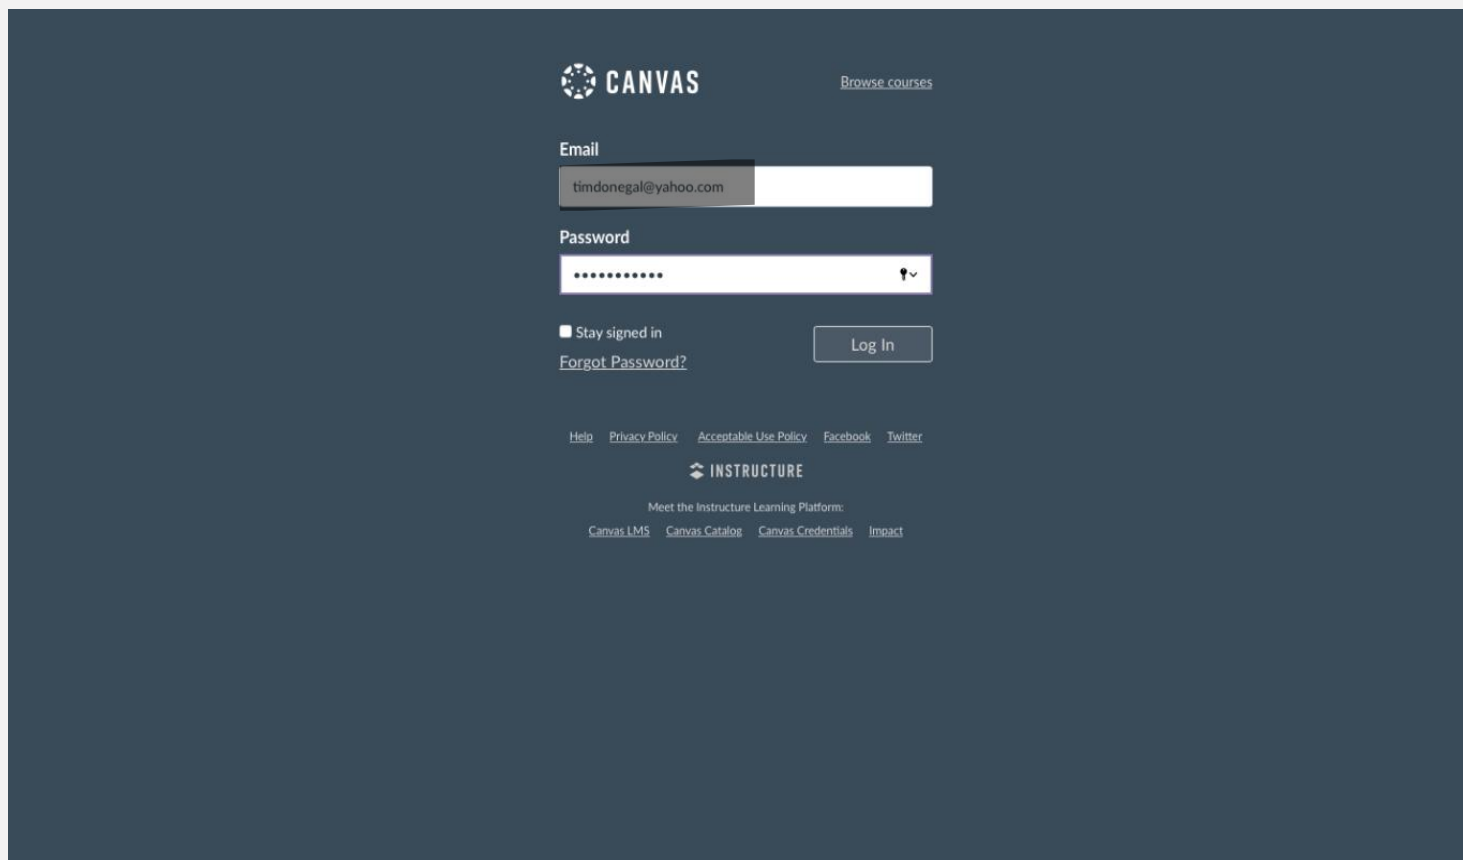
CANVAS

Browse courses

Email

timdonegal@yahoo.com

Password

•••••••••••

Stay signed in

Forgot Password?

Log In

Help Privacy Policy Acceptable Use Policy Facebook Twitter

INSTRUCTURE

Meet the Instructure Learning Platform:

Canvas LMS Canvas Catalog Canvas Credentials Impact